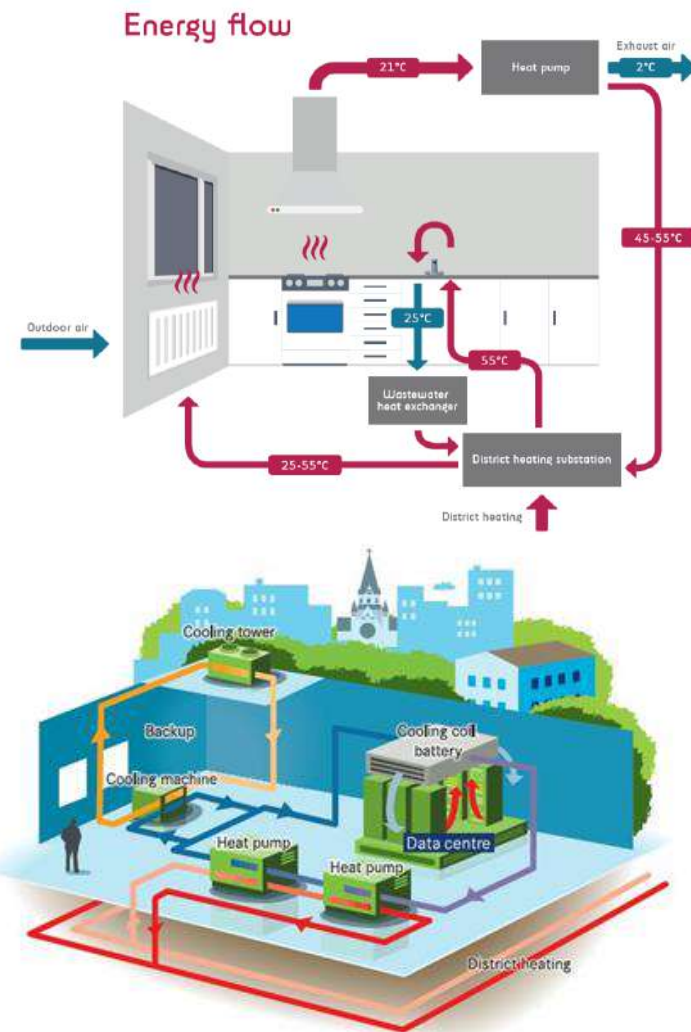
Energy flow

21°C

Heat pump

Exhaust air

2°C

45-55°C

Outdoor air

25°C

55°C

Wastewater heat exchanger

25-55°C

District heating substation

District heating

Cooling tower

Backup

Cooling machine

Cooling coil battery

Data centre

Heat pump

Heat pump

District heating